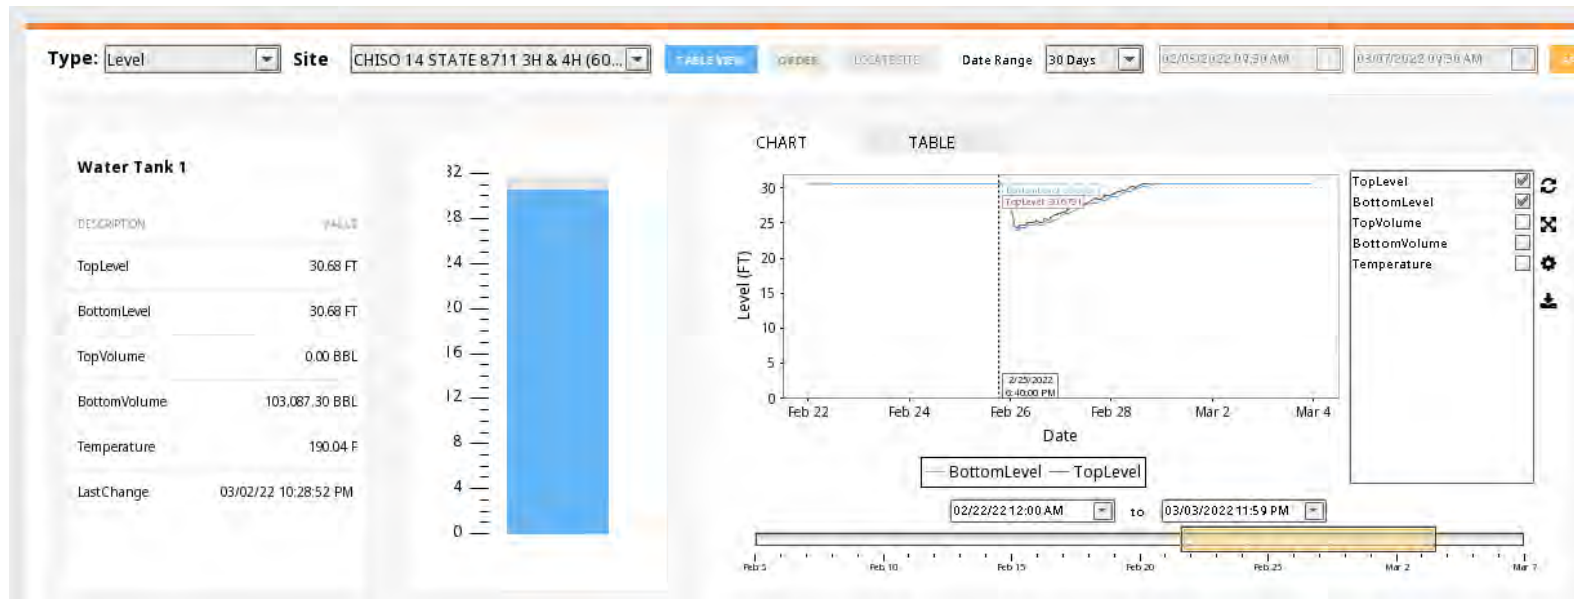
Type: Level Site CHISO 14 STATE 8711 3H & 4H (60... TABLE VIEW ORDER LOCATE SITE Date Range 30 Days 02/05/2022 09:30 AM 03/07/2022 09:30 AM

Water Tank 1

| DESCRIPTION | VALUE |
|---|---|
| TopLevel | 30.68 FT |
| BottomLevel | 30.68 FT |
| TopVolume | 0.00 BBL |
| BottomVolume | 103,087.30 BBL |
| Temperature | 190.04 F |
| LastChange | 03/02/22 10:28:52 PM |

32 28 24 20 16 12 8 4 0

CHART TABLE

30 25 20 15 10 5 0

Level (FT)

BottomLevel: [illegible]
TopLevel: 30.6791

2/25/2022 6:40:00 PM

Feb 22 Feb 24 Feb 26 Feb 28 Mar 2 Mar 4

Date

BottomLevel TopLevel

TopLevel
BottomLevel
TopVolume
BottomVolume
Temperature

02/22/22 12:00 AM to 03/03/2022 11:59 PM

Feb 5 Feb 10 Feb 15 Feb 20 Feb 25 Mar 2 Mar 7